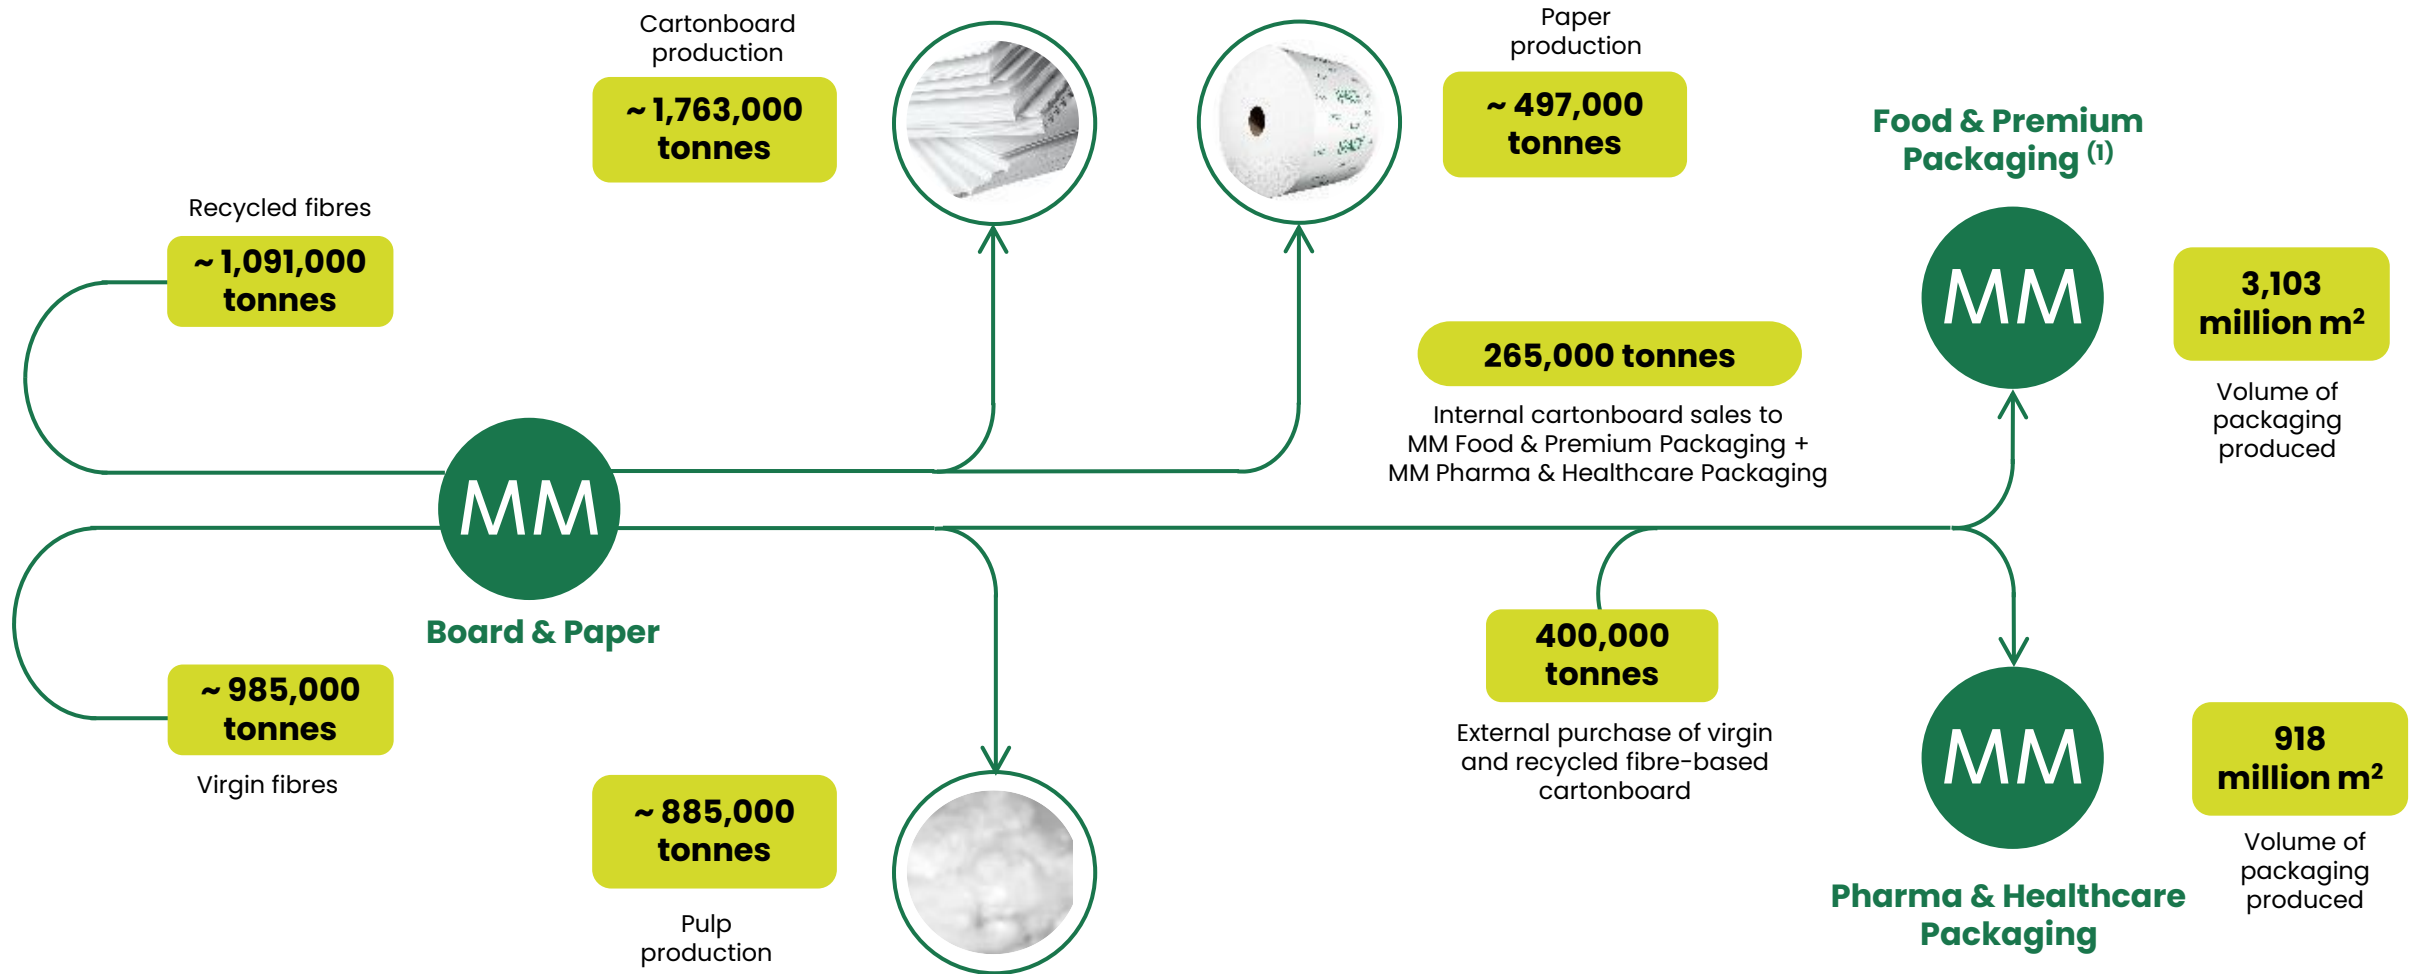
Cartonboard production

~ 1,763,000 tonnes

Paper production

~ 497,000 tonnes

Food & Premium Packaging $^{(1)}$

Recycled fibres

~ 1,091,000 tonnes

MM

3,103 million m$^2$

Volume of packaging produced

265,000 tonnes

Internal cartonboard sales to MM Food & Premium Packaging + MM Pharma & Healthcare Packaging

MM

Board & Paper

~ 985,000 tonnes

Virgin fibres

400,000 tonnes

External purchase of virgin and recycled fibre-based cartonboard

MM

918 million m$^2$

Volume of packaging produced

~ 885,000 tonnes

Pulp production

Pharma & Healthcare Packaging